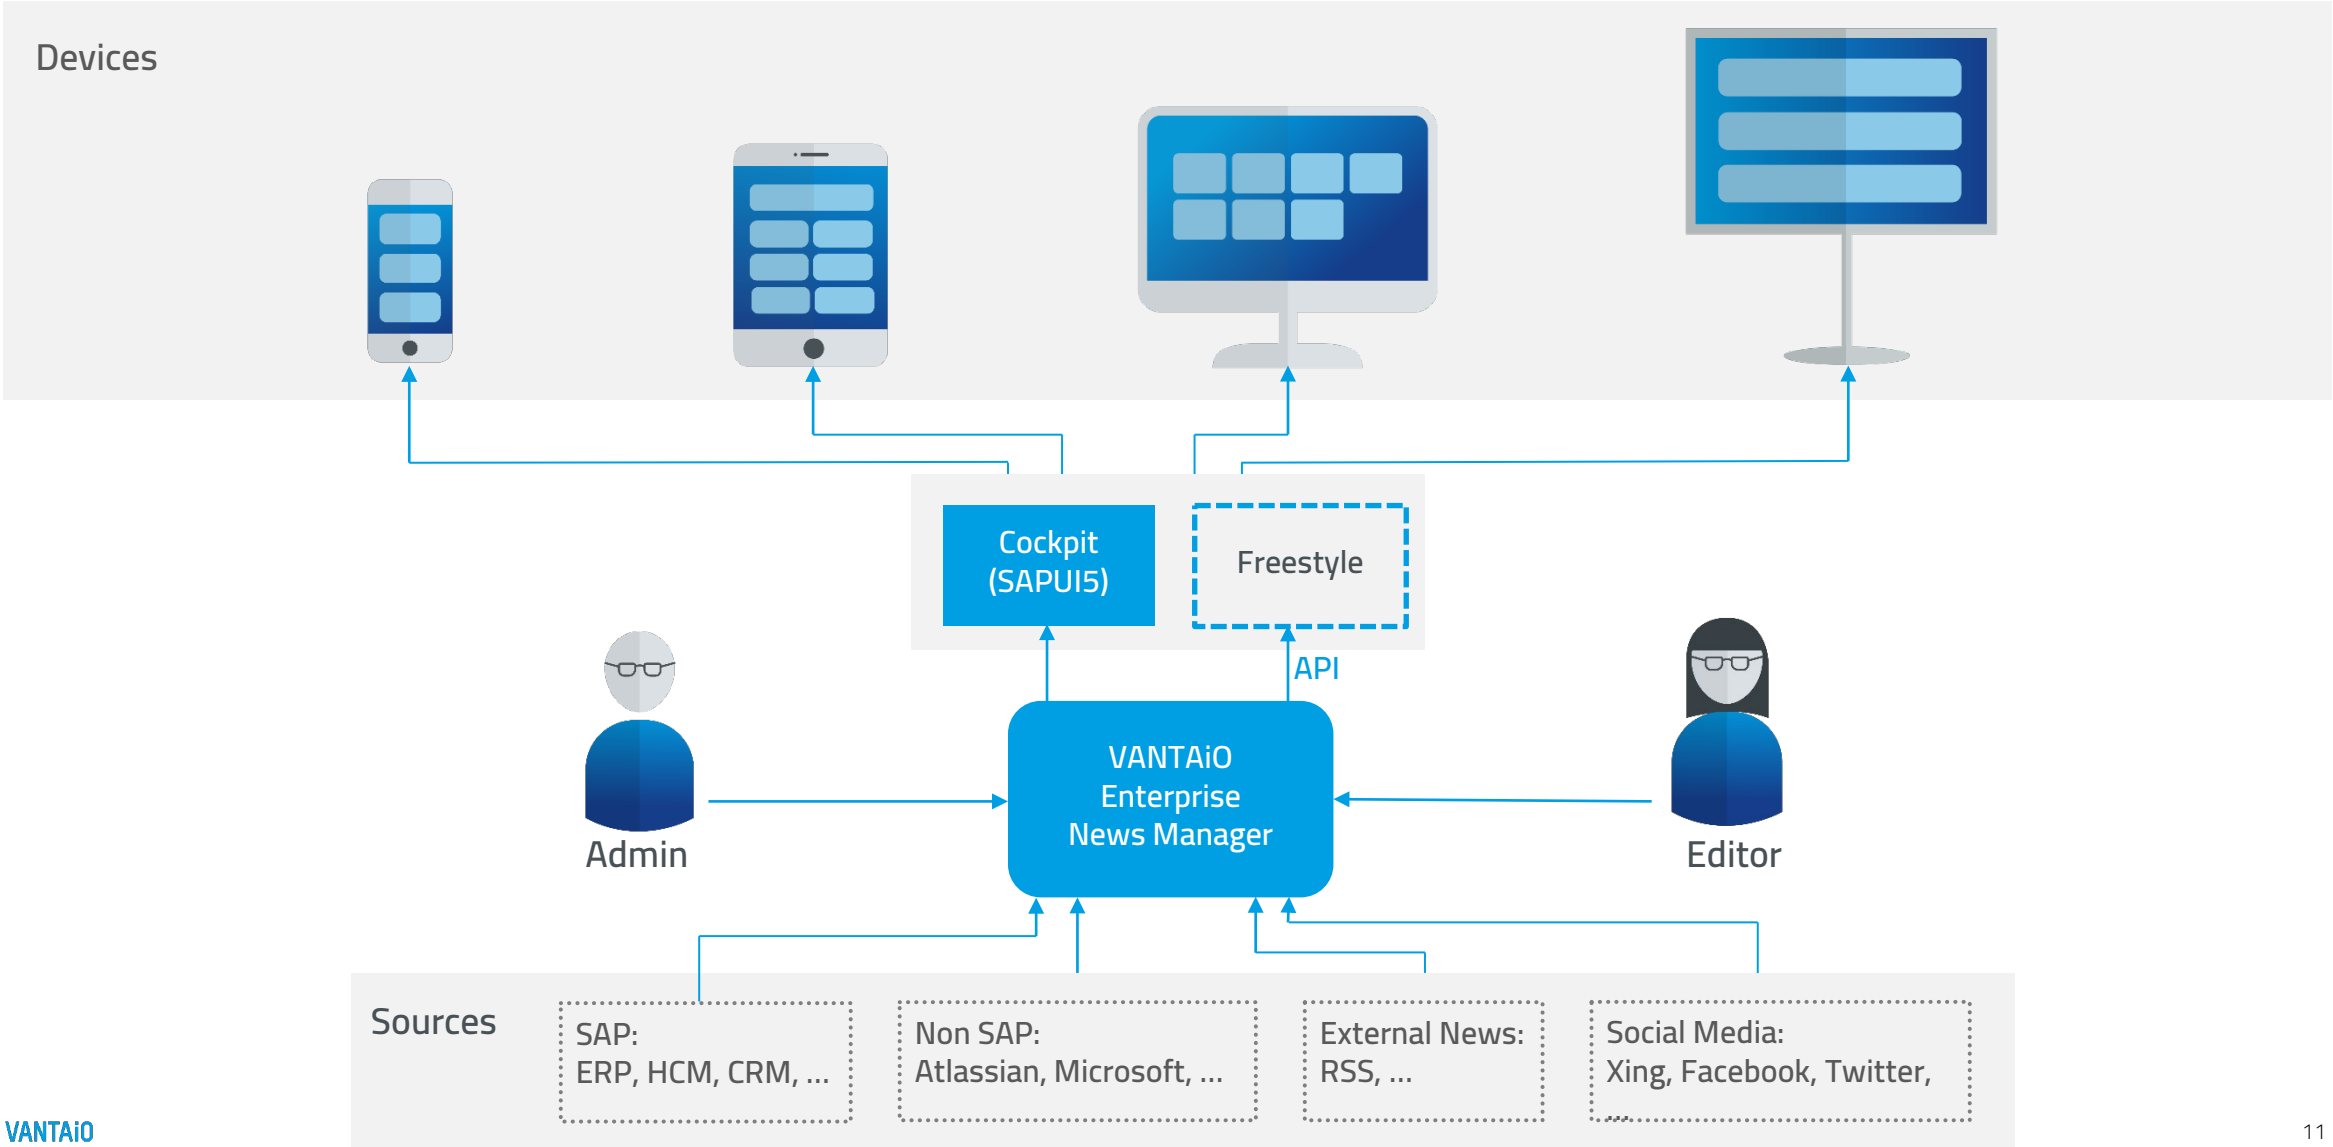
Devices

Cockpit (SAPUI5)

Freestyle

API

VANTAiO Enterprise News Manager

Admin

Editor

Sources

SAP: ERP, HCM, CRM, ...

Non SAP: Atlassian, Microsoft, ...

External News: RSS, ...

Social Media: Xing, Facebook, Twitter, ...

VANTAiO

11